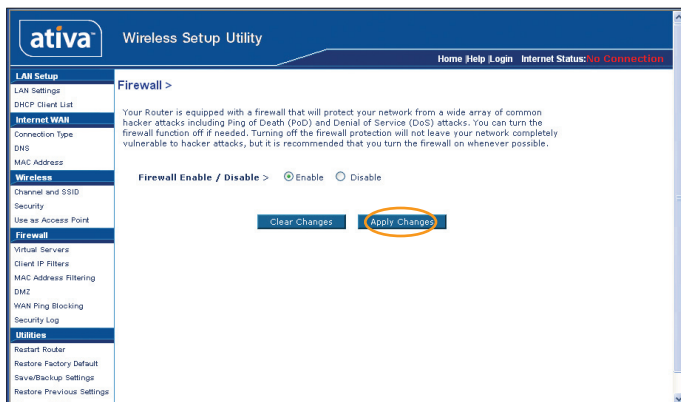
ativa

Wireless Setup Utility

Home |Help |Login Internet Status: No Connection

LAN Setup
LAN Settings
DHCP Client List
Internet WAN
Connection Type
DNS
MAC Address
Wireless
Channel and SSID
Security
Use as Access Point
Firewall
Virtual Servers
Client IP Filters
MAC Address Filtering
DMZ
WAN Ping Blocking
Security Log
Utilities
Restart Router
Restore Factory Default
Save/Backup Settings
Restore Previous Settings

Firewall >

Your Router is equipped with a firewall that will protect your network from a wide array of common hacker attacks including Ping of Death (PoD) and Denial of Service (DoS) attacks. You can turn the firewall function off if needed. Turning off the firewall protection will not leave your network completely vulnerable to hacker attacks, but it is recommended that you turn the firewall on whenever possible.

Firewall Enable / Disable > Enable Disable

Clear Changes Apply Changes